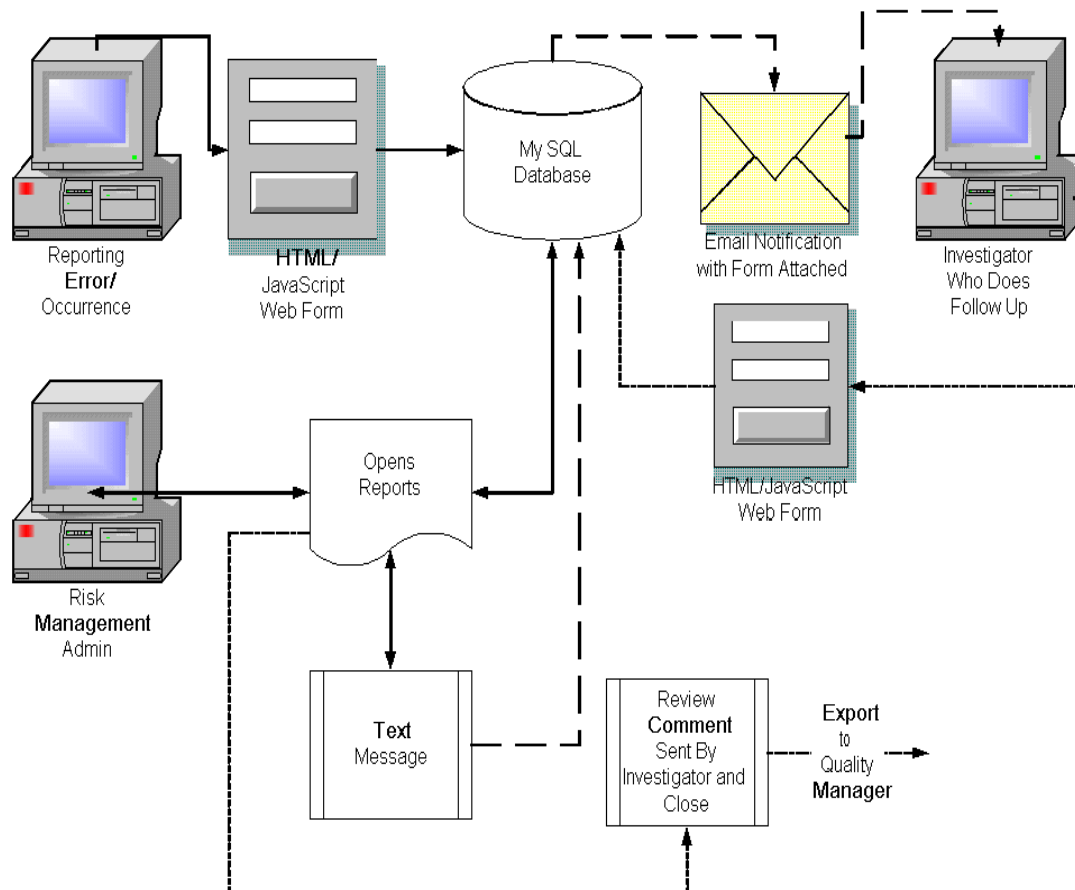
Reporting Error/ Occurrence

HTML/ JavaScript Web Form

My SQL Database

Email Notification with Form Attached

Investigator Who Does Follow Up

Risk Management Admin

Opens Reports

HTML/JavaScript Web Form

Text Message

Review Comment Sent By Investigator and Close

Export to Quality Manager